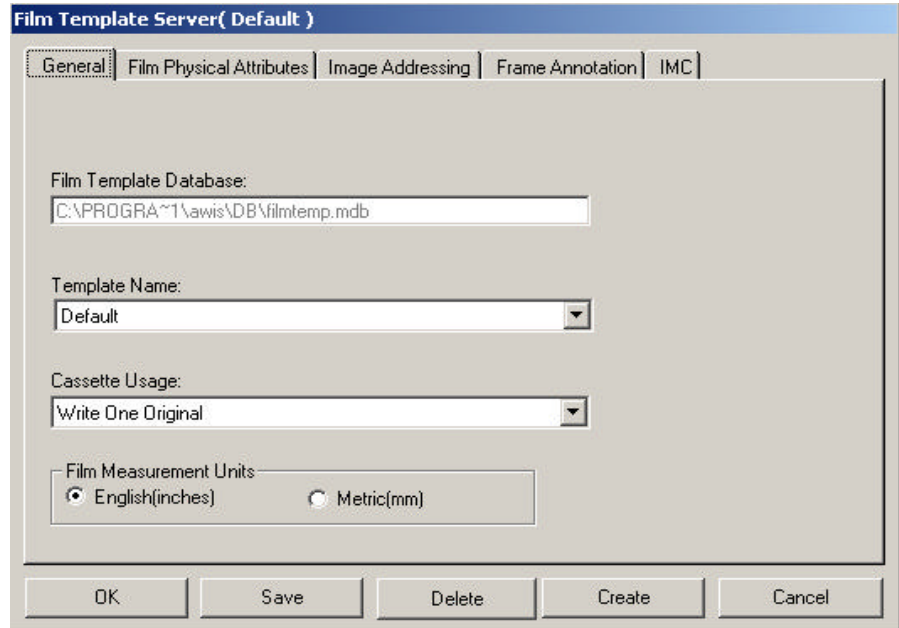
Film Template Server( Default )

General | Film Physical Attributes | Image Addressing | Frame Annotation | IMC

Film Template Database:
C:\PROGRA~1\awis\DB\filmtemp.mdb

Template Name:
Default

Cassette Usage:
Write One Original

Film Measurement Units
English(inches)
Metric(mm)

OK
Save
Delete
Create
Cancel